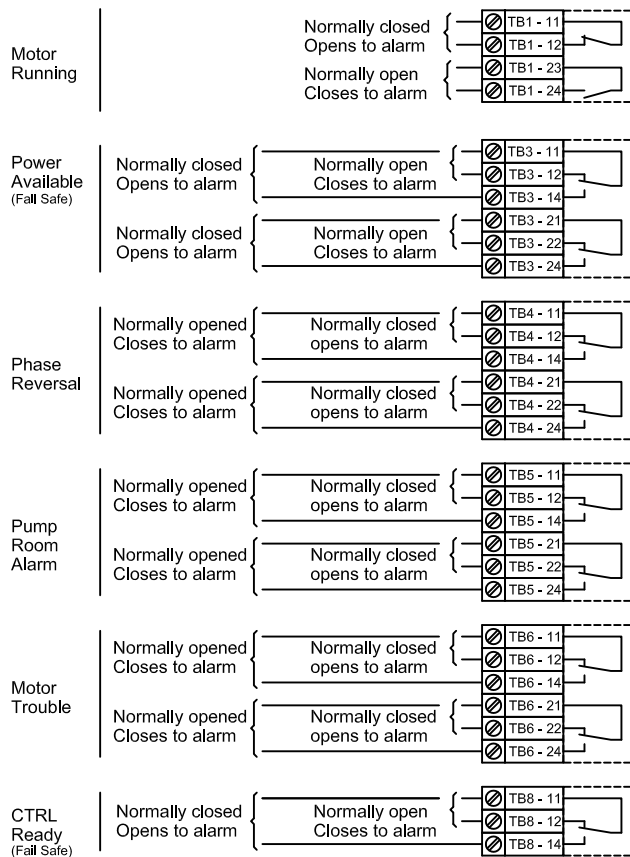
Motor Running

Normally closed
Opens to alarm

TB1 - 11
TB1 - 12

Normally open
Closes to alarm

TB1 - 23
TB1 - 24

Power Available
(Fail Safe)

Normally closed
Opens to alarm

Normally open
Closes to alarm

TB3 - 11
TB3 - 12
TB3 - 14

Normally closed
Opens to alarm

Normally open
Closes to alarm

TB3 - 21
TB3 - 22
TB3 - 24

Phase Reversal

Normally opened
Closes to alarm

Normally closed
opens to alarm

TB4 - 11
TB4 - 12
TB4 - 14

Normally opened
Closes to alarm

Normally closed
opens to alarm

TB4 - 21
TB4 - 22
TB4 - 24

Pump Room Alarm

Normally opened
Closes to alarm

Normally closed
opens to alarm

TB5 - 11
TB5 - 12
TB5 - 14

Normally opened
Closes to alarm

Normally closed
opens to alarm

TB5 - 21
TB5 - 22
TB5 - 24

Motor Trouble

Normally opened
Closes to alarm

Normally closed
opens to alarm

TB6 - 11
TB6 - 12
TB6 - 14

Normally opened
Closes to alarm

Normally closed
opens to alarm

TB6 - 21
TB6 - 22
TB6 - 24

CTRL Ready
(Fail Safe)

Normally closed
Opens to alarm

Normally open
Closes to alarm

TB8 - 11
TB8 - 12
TB8 - 14